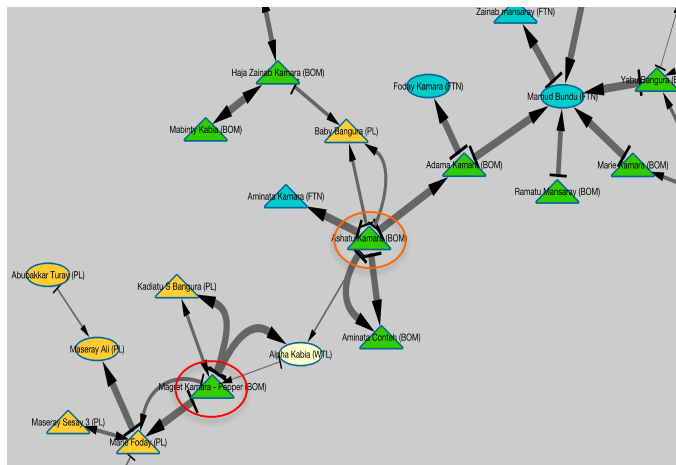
Zainab Mansaray (FTN)

Haja Zainab Kamara (BOM)

Foday Kamara (FTN)

Mamud Bundu (FTN)

Yabu Bangura (FTN)

Mabinty Kabia (BOM)

Baby Bangura (PL)

Adama Kamara (BOM)

Marie Kamara (BOM)

Ramatu Mansaray (BOM)

Aminata Kamara (FTN)

Ashatu Kamara (BOM)

Abubakkar Turay (PL)

Kadiatu S Bangura (PL)

Aminata Conteh (BOM)

Maseray Ali (PL)

Alpha Kabia (WTL)

Magret Kamara - Pepper (BOM)

Maseray Sesay 3 (PL)

Mane Foday (PL)